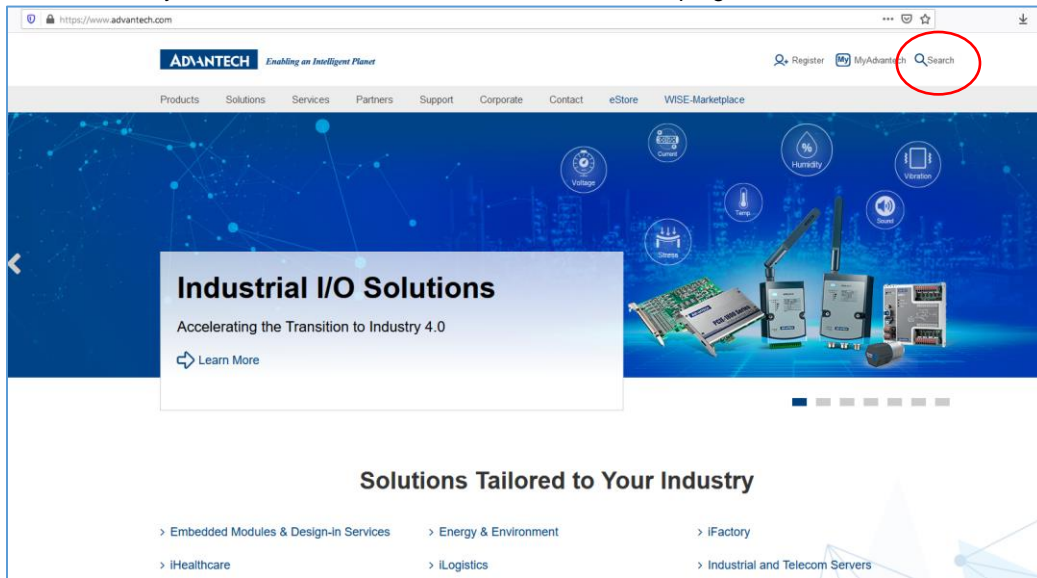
https://www.advantech.com

ADVANTECH Enabling an Intelligent Planet

Register MyAdvantech Search

Products Solutions Services Partners Support Corporate Contact eStore WISE-Marketplace

Voltage Current Humidity Vibration Temp. Sound Stress

Industrial I/O Solutions

Accelerating the Transition to Industry 4.0

Learn More

Solutions Tailored to Your Industry

> Embedded Modules & Design-in Services
> Energy & Environment
> iFactory
> iHealthcare
> iLogistics
> Industrial and Telecom Servers